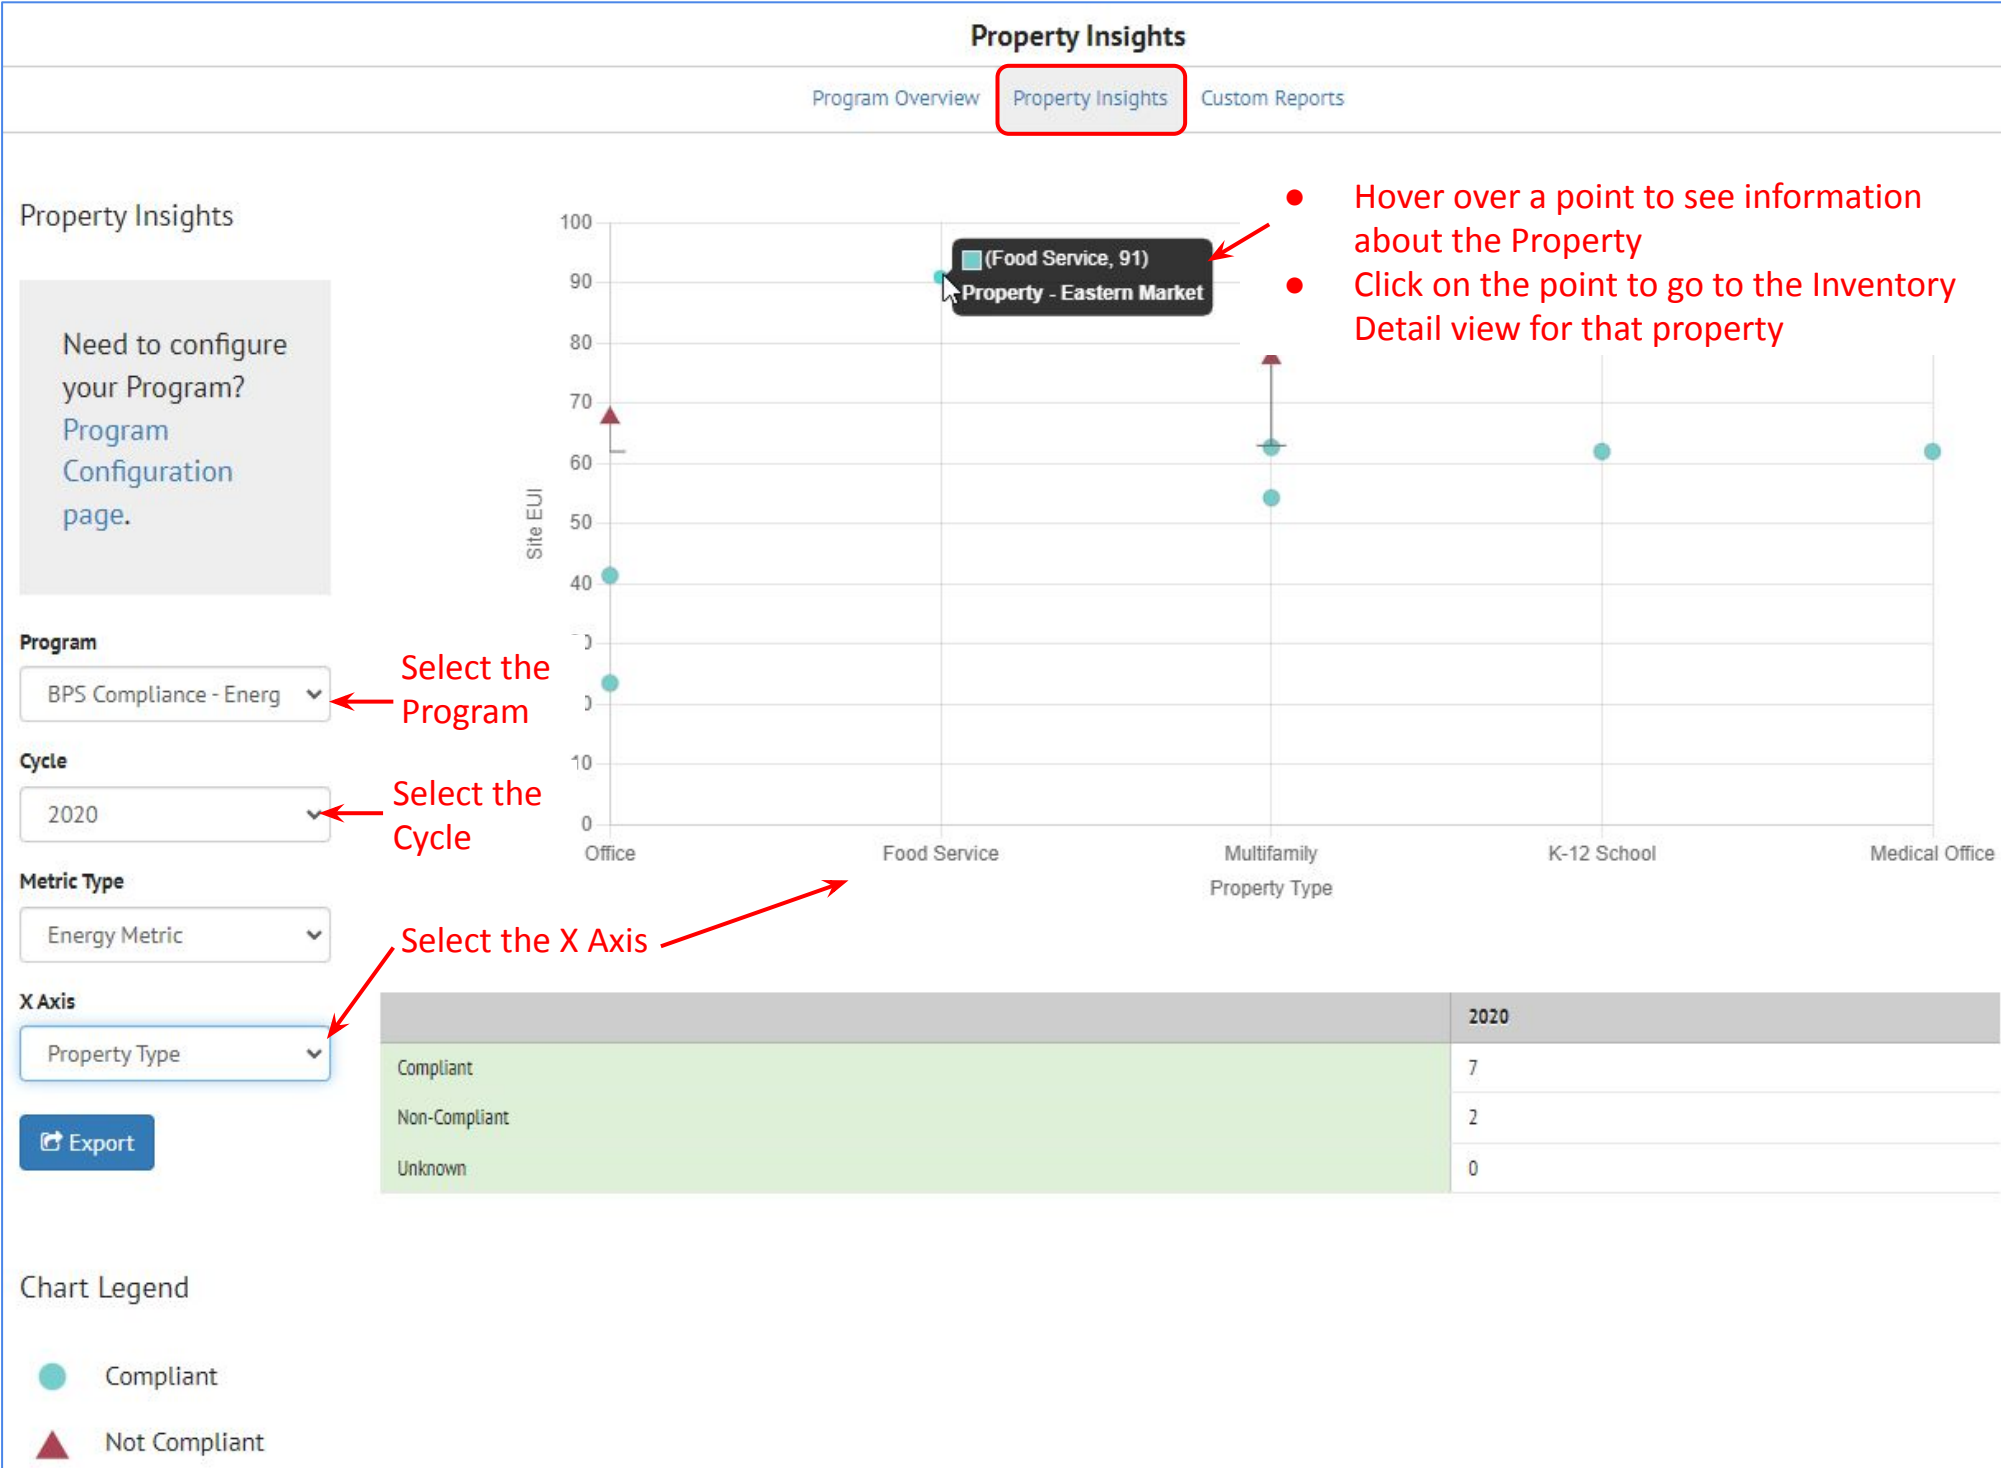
Property Insights

Program Overview | Property Insights | Custom Reports

Property Insights

Need to configure your Program? Program Configuration page.

Program
BPS Compliance - Energ

Select the Program

Cycle
2020

Select the Cycle

Metric Type
Energy Metric

X Axis
Property Type

Select the X Axis

Export

- Hover over a point to see information about the Property
- Click on the point to go to the Inventory Detail view for that property

(Food Service, 91)
Property - Eastern Market

Site EUI

100
90
80
70
60
50
40
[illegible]
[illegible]
10
0

Office
Food Service
Multifamily
K-12 School
Medical Office

Property Type

| | 2020 |
|---|---|
| Compliant | 7 |
| Non-Compliant | 2 |
| Unknown | 0 |

Chart Legend

Compliant

Not Compliant